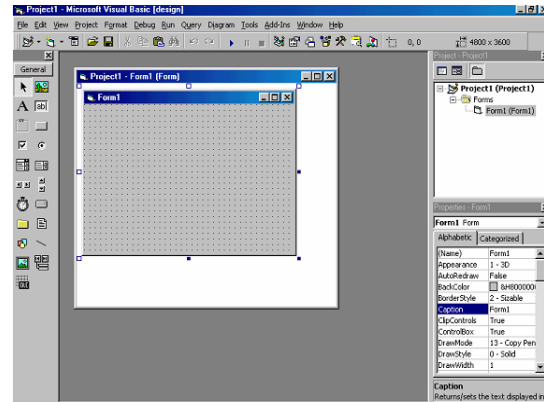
Project1 - Microsoft Visual Basic [design]

File Edit View Project Format Debug Run Query Diagram Tools Add-Ins Window Help

0, 0

4800 x 3600

General

Project1 - Form1 (Form)

Form1

Project - Project1

Project1 (Project1)

Forms

Form1 (Form1)

Properties - Form1

Form1 Form

Alphabetic | Categorized

| (Name) | Form1 |
|---|---|
| Appearance | 1 - 3D |
| AutoRedraw | False |
| BackColor | &H8000000 |
| BorderStyle | 2 - Sizable |
| Caption | Form1 |
| ClipControls | True |
| ControlBox | True |
| DrawMode | 13 - Copy Pen |
| DrawStyle | 0 - Solid |
| DrawWidth | 1 |

Caption

Returns/sets the text displayed in